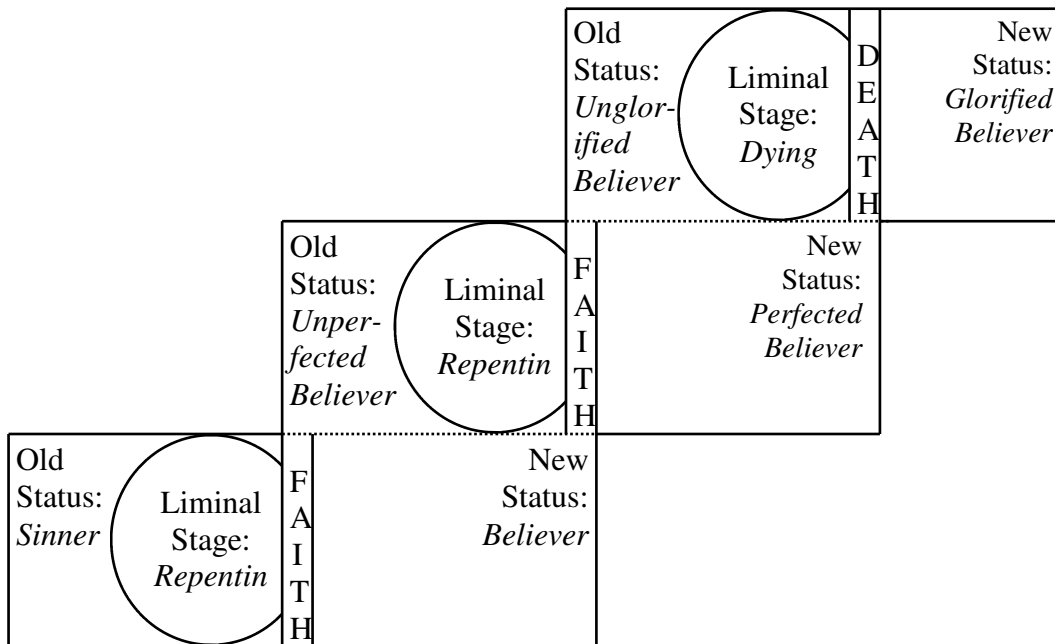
Old Status: *Unglorified Believer*

Liminal Stage: *Dying*

D E A T H

New Status: *Glorified Believer*

Old Status: *Unperfected Believer*

Liminal Stage: *Repentin*

F A I T H

New Status: *Perfected Believer*

Old Status: *Sinner*

Liminal Stage: *Repentin*

F A I T H

New Status: *Believer*